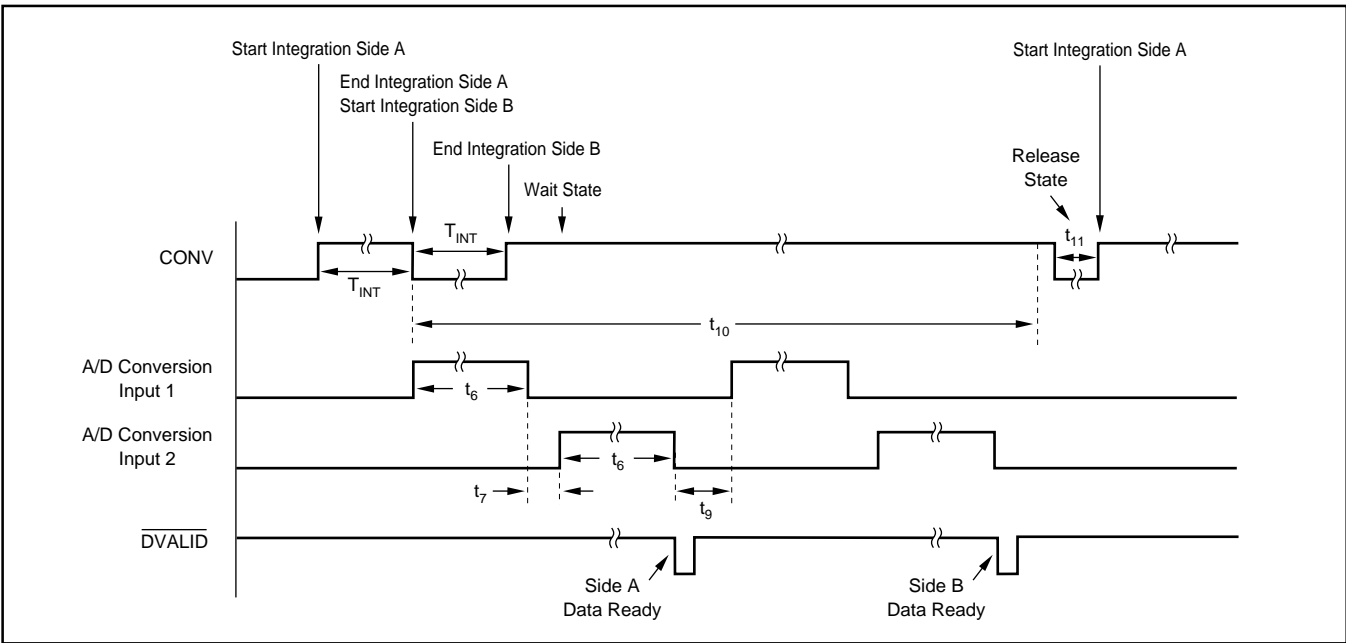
Start Integration Side A

End Integration Side A
Start Integration Side B

End Integration Side B

Wait State

Release State

Start Integration Side A

CONV

$T_{INT}$

$T_{INT}$

$t_{11}$

$t_{10}$

A/D Conversion Input 1

$t_6$

A/D Conversion Input 2

$t_6$

$t_7$

$t_9$

$\overline{DVALID}$

Side A Data Ready

Side B Data Ready